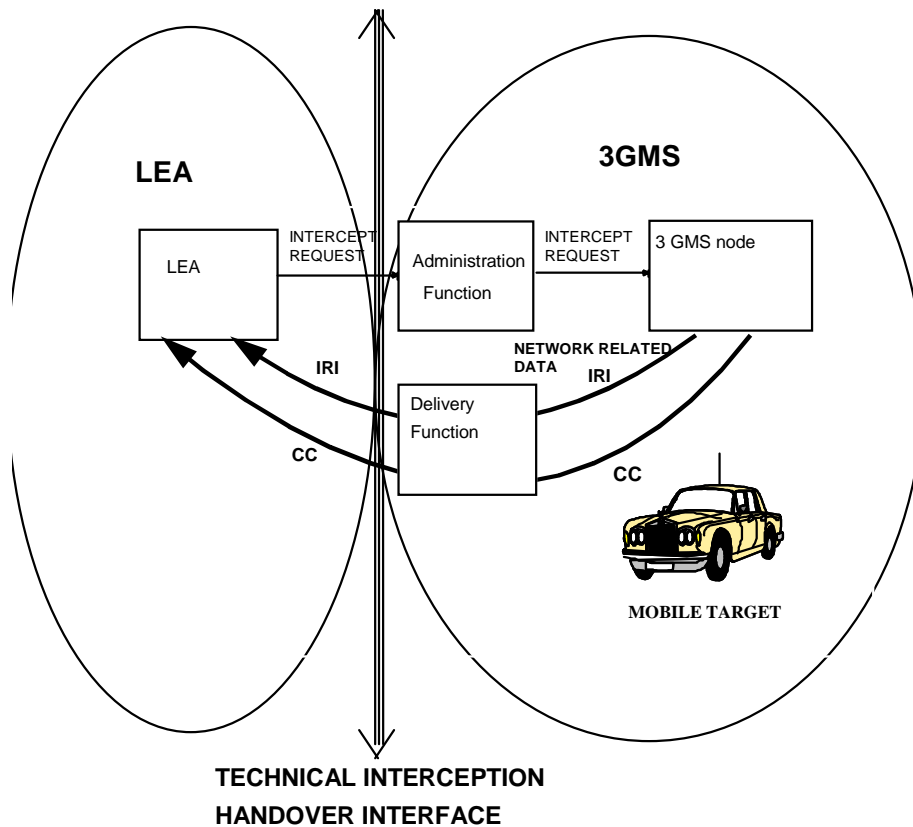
LEA

3GMS

LEA

INTERCEPT REQUEST

Administration Function

INTERCEPT REQUEST

3 GMS node

NETWORK RELATED DATA

IRI

IRI

Delivery Function

CC

CC

MOBILE TARGET

TECHNICAL INTERCEPTION HANDOVER INTERFACE